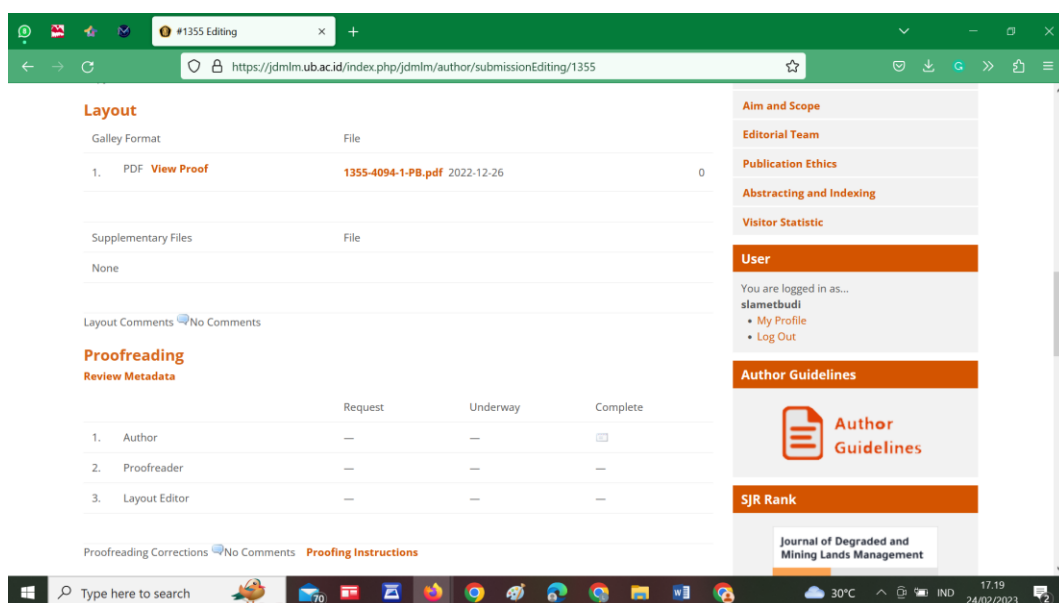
#1355 Editing

https://jdmlm.ub.ac.id/index.php/jdmlm/author/submissionEditing/1355

Layout

| Galley Format | | File | | |
|---|---|---|---|---|
| 1. | PDF View Proof | 1355-4094-1-PB.pdf 2022-12-26 | | 0 |

| Supplementary Files | File |
|---|---|
| None | |

Layout Comments No Comments

Proofreading
Review Metadata

| | | Request | Underway | Complete |
|---|---|---|---|---|
| 1. | Author | — | — | |
| 2. | Proofreader | — | — | — |
| 3. | Layout Editor | — | — | — |

Proofreading Corrections No Comments Proofing Instructions

Aim and Scope
Editorial Team
Publication Ethics
Abstracting and Indexing
Visitor Statistic

User
You are logged in as...
slametbudi
• My Profile
• Log Out

Author Guidelines
Author Guidelines

SJR Rank
Journal of Degraded and Mining Lands Management

Type here to search
70
30°C IND 17.19 24/02/2023 2